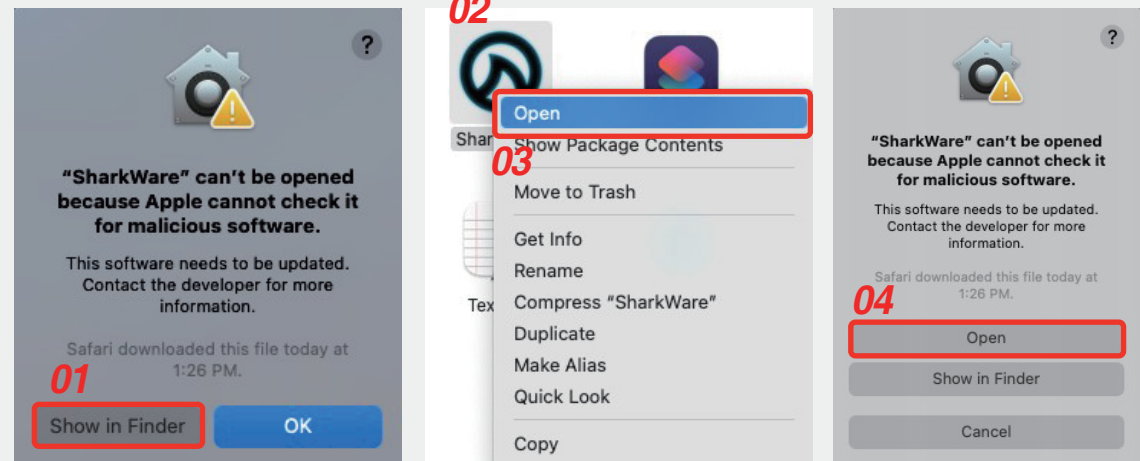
?

“SharkWare” can’t be opened because Apple cannot check it for malicious software.

This software needs to be updated. Contact the developer for more information.

Safari downloaded this file today at 1:26 PM.

01

Show in Finder

OK

02

Shar

Tex

Open

03

Show Package Contents

Move to Trash

Get Info

Rename

Compress “SharkWare”

Duplicate

Make Alias

Quick Look

Copy

?

“SharkWare” can’t be opened because Apple cannot check it for malicious software.

This software needs to be updated. Contact the developer for more information.

Safari downloaded this file today at 1:26 PM.

04

Open

Show in Finder

Cancel